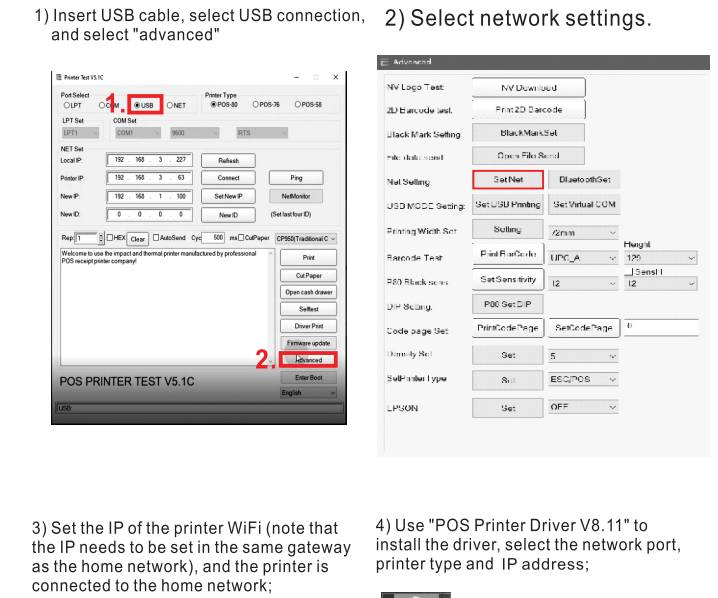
1) Insert USB cable, select USB connection, and select "advanced"

2) Select network settings.

Printer Test V5.1C

Port Select
LPT COM 1. USB NET

Printer Type
POS-80 POS-76 POS-58

LPT Set
LPT1

COM Set
COM1 9600 RTS

NET Set
Local IP: 192 . 168 . 3 . 227 Refresh
Printer IP: 192 . 168 . 3 . 63 Connect Ping
New IP: 192 . 168 . 1 . 100 Set New IP NetMonitor
New ID: 0 . 0 . 0 . 0 New ID (Set last four ID)

Rep 1 HEX Clear AutoSend Cyc 500 ms CutPaper CP950(Traditional C

Welcome to use the impact and thermal printer manufactured by professional POS receipt printer company!

Print
Cut Paper
Open cash drawer
Selftest
Driver Print
Firmware update
2. Advanced
Enter Boot
English

POS PRINTER TEST V5.1C

USB:

Advanced

NV Logo Test: NV Download
2D Barcode test: Print 2D Barcode
Black Mark Setting: BlackMarkSet
File data send: Open File Send
Net Setting: Set Net BluetoothSet
USB MODE Setting: Set USB Printing Set Virtual COM
Printing Width Set: Setting 72mm
Barcode Test: Print BarCode UPC_A Height 120
P80 Black sens: Set Sensitivity 12 Sensit 12
DIP Setting: P80 Set DIP
Code page Set: PrintCodePage SetCodePage 0
Density Set: Set 5
SetPrinterType: Set ESC/POS
EPSON: Set OFF

3) Set the IP of the printer WiFi (note that the IP needs to be set in the same gateway as the home network), and the printer is connected to the home network;

4) Use "POS Printer Driver V8.11" to install the driver, select the network port, printer type and IP address;